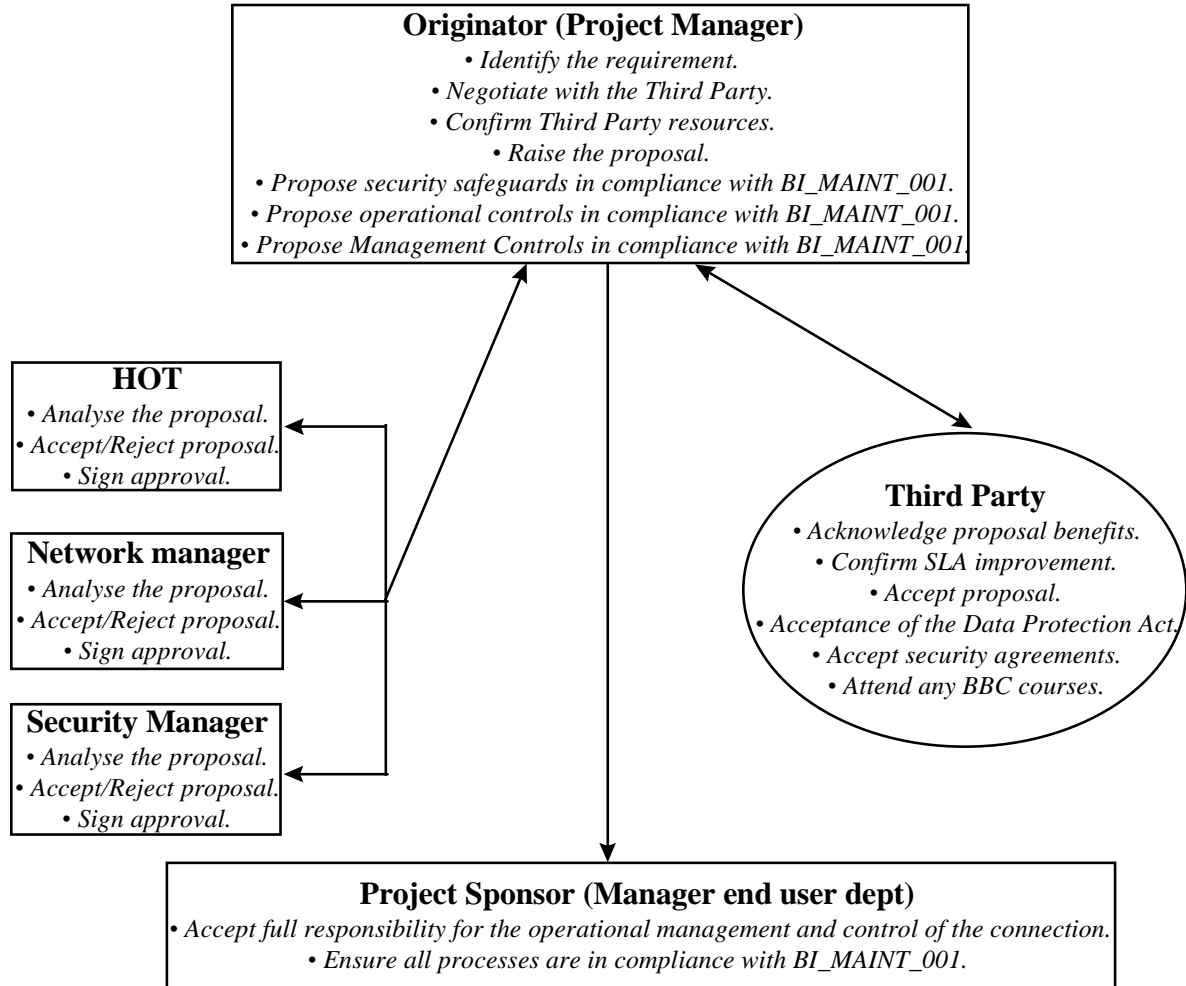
**Originator (Project Manager)**
• Identify the requirement.
• Negotiate with the Third Party.
• Confirm Third Party resources.
• Raise the proposal.
• Propose security safeguards in compliance with BI_MAINT_001.
• Propose operational controls in compliance with BI_MAINT_001.
• Propose Management Controls in compliance with BI_MAINT_001.

**HOT**
• Analyse the proposal.
• Accept/Reject proposal.
• Sign approval.

**Network manager**
• Analyse the proposal.
• Accept/Reject proposal.
• Sign approval.

**Security Manager**
• Analyse the proposal.
• Accept/Reject proposal.
• Sign approval.

**Third Party**
• Acknowledge proposal benefits.
• Confirm SLA improvement.
• Accept proposal.
• Acceptance of the Data Protection Act.
• Accept security agreements.
• Attend any BBC courses.

**Project Sponsor (Manager end user dept)**
• Accept full responsibility for the operational management and control of the connection.
• Ensure all processes are in compliance with BI_MAINT_001.